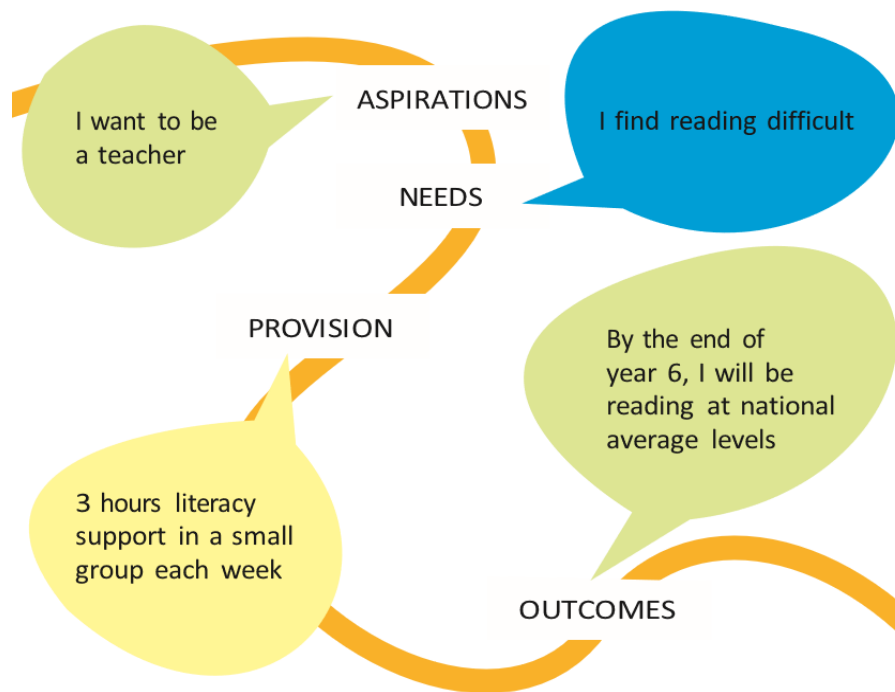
I want to be a teacher

ASPIRATIONS

I find reading difficult

NEEDS

PROVISION

By the end of year 6, I will be reading at national average levels

3 hours literacy support in a small group each week

OUTCOMES